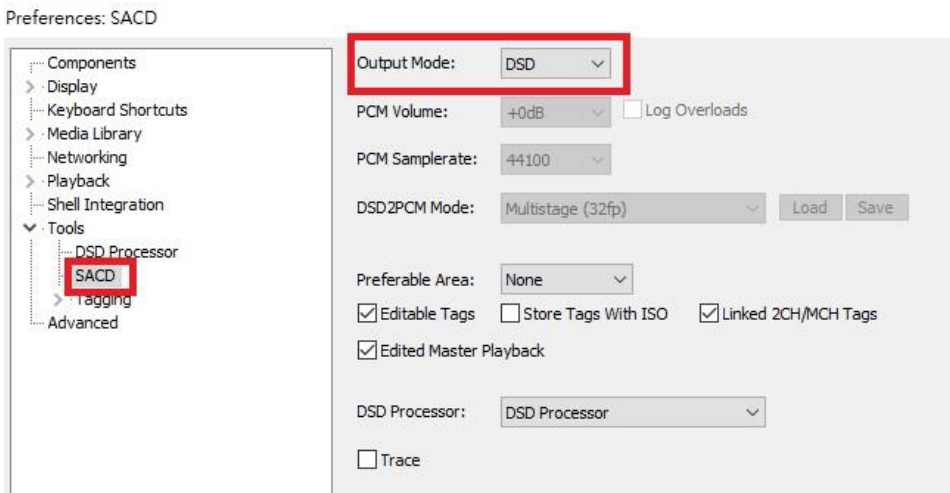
Preferences: SACD

Components
Display
Keyboard Shortcuts
Media Library
Networking
Playback
Shell Integration
Tools
DSD Processor
SACD
Tagging
Advanced

Output Mode: DSD
PCM Volume: +0dB Log Overloads
PCM Samplerate: 44100
DSD2PCM Mode: Multistage (32fp) Load Save

Preferable Area: None
Editable Tags Store Tags With ISO Linked 2CH/MCH Tags
Edited Master Playback

DSD Processor: DSD Processor
Trace